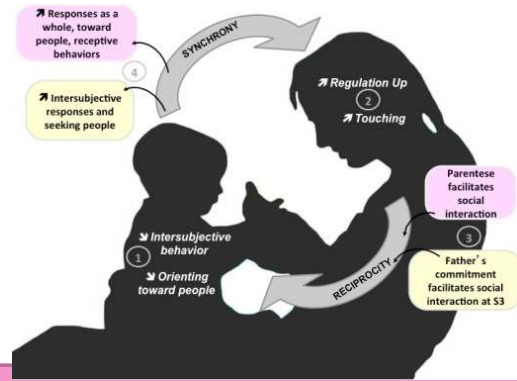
↗ Responses as a whole, toward people, receptive behaviors

SYNCHRONY

4

↗ Intersubjective responses and seeking people

↗ Regulation Up

2

↗ Touching

Parentese facilitates social interaction

3

Father's commitment facilitates social interaction at S3

RECIPROCITY

1

↘ Intersubjective behavior

↘ Orienting toward people